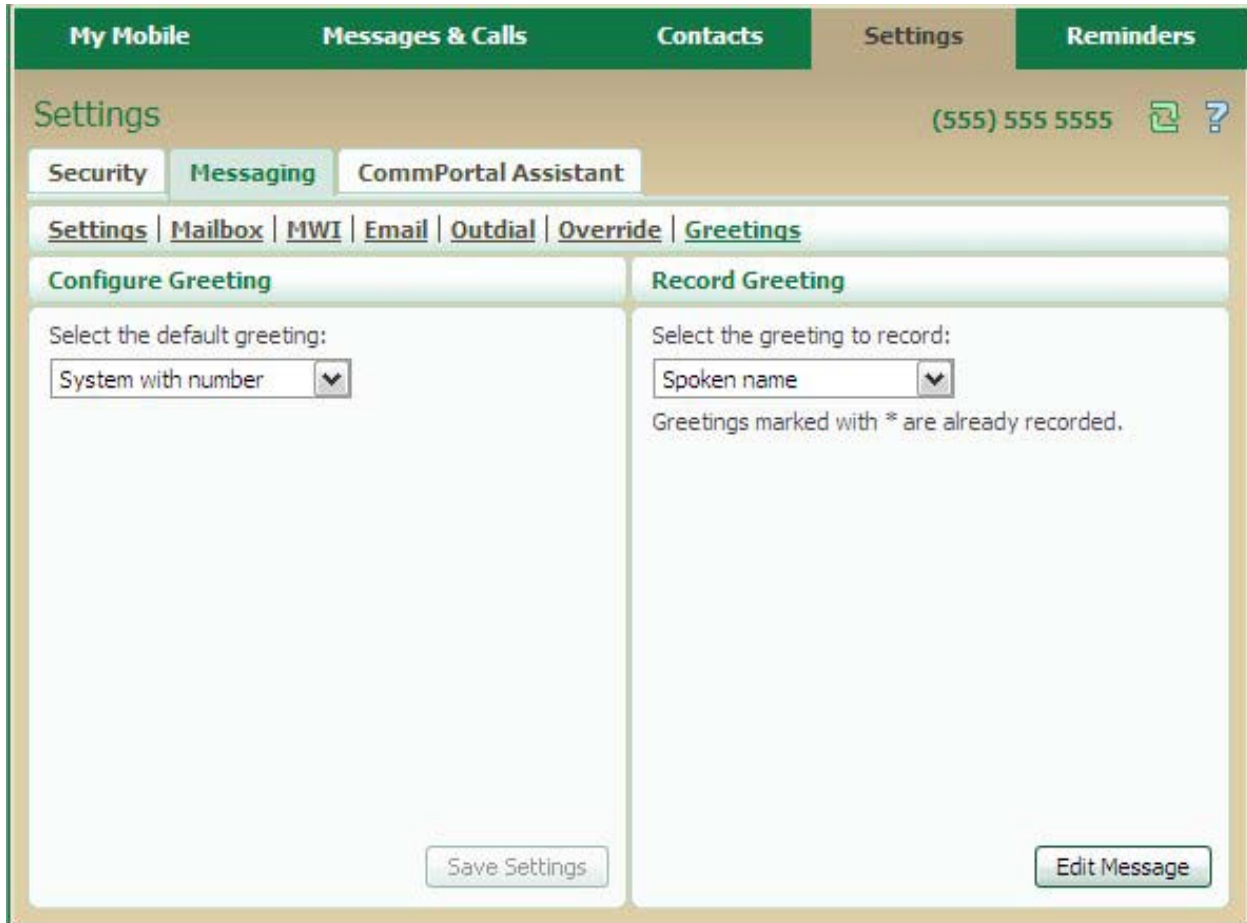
My Mobile | Messages & Calls | Contacts | Settings | Reminders

Settings

(555) 555 5555

Security | Messaging | CommPortal Assistant

Settings | Mailbox | MWI | Email | Outdial | Override | Greetings

Configure Greeting

Select the default greeting:

System with number

Save Settings

Record Greeting

Select the greeting to record:

Spoken name

Greetings marked with * are already recorded.

Edit Message